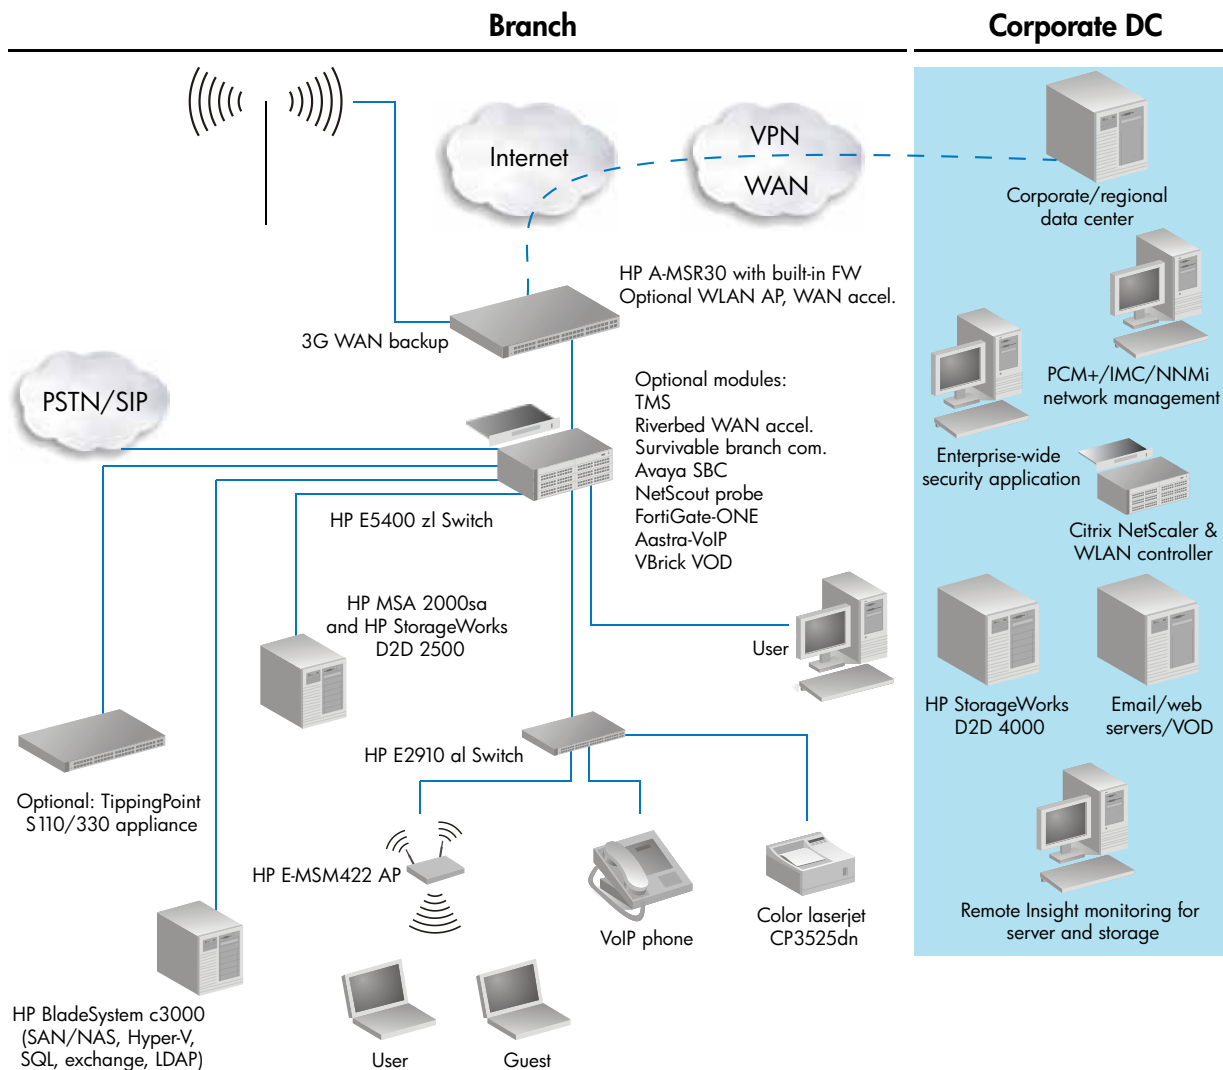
Branch

Corporate DC

Internet

VPN

WAN

Corporate/regional data center

HP A-MSR30 with built-in FW
Optional WLAN AP, WAN accel.

3G WAN backup

PCM+/IMC/NNMi network management

PSTN/SIP

Optional modules:
TMS
Riverbed WAN accel.
Survivable branch com.
Avaya SBC
NetScout probe
FortiGate-ONE
Aastra-VoIP
VBrick VOD

Enterprise-wide security application

Citrix NetScaler & WLAN controller

HP E5400 zl Switch

HP MSA 2000sa and HP StorageWorks D2D 2500

User

HP StorageWorks D2D 4000

Email/web servers/VOD

HP E2910 al Switch

Optional: TippingPoint S110/330 appliance

HP E-MSM422 AP

VoIP phone

Color laserjet CP3525dn

Remote Insight monitoring for server and storage

HP BladeSystem c3000 (SAN/NAS, Hyper-V, SQL, exchange, LDAP)

User

Guest